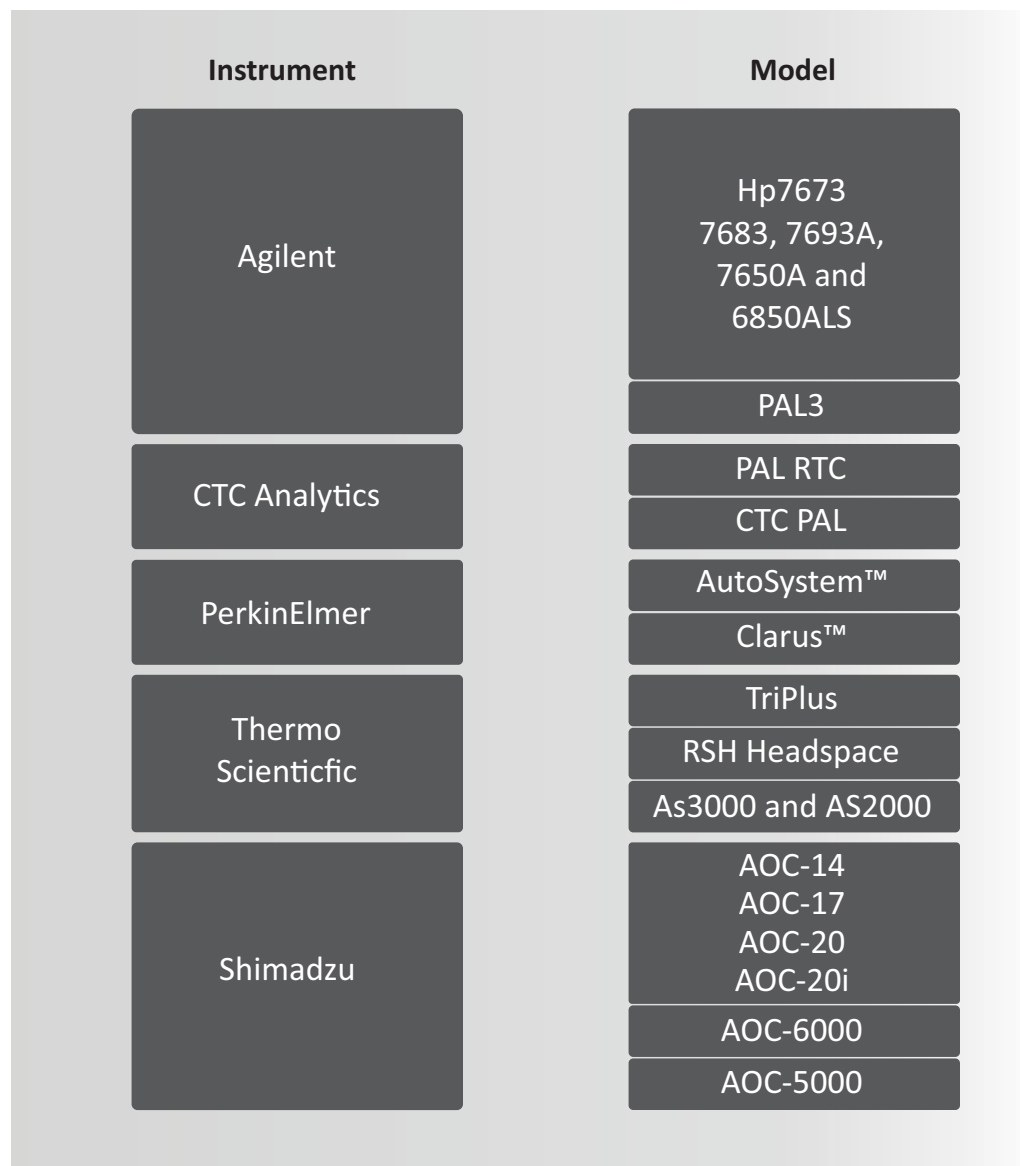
| Instrument | Model |
|---|---|
| Agilent | Hp7673 7683, 7693A, 7650A and 6850ALS |
| | PAL3 |
| CTC Analytics | PAL RTC |
| | CTC PAL |
| PerkinElmer | AutoSystem™ |
| | Clarus™ |
| Thermo Scienticfic | TriPlus |
| | RSH Headspace |
| | As3000 and AS2000 |
| Shimadzu | AOC-14 AOC-17 AOC-20 AOC-20i |
| | AOC-6000 |
| | AOC-5000 |